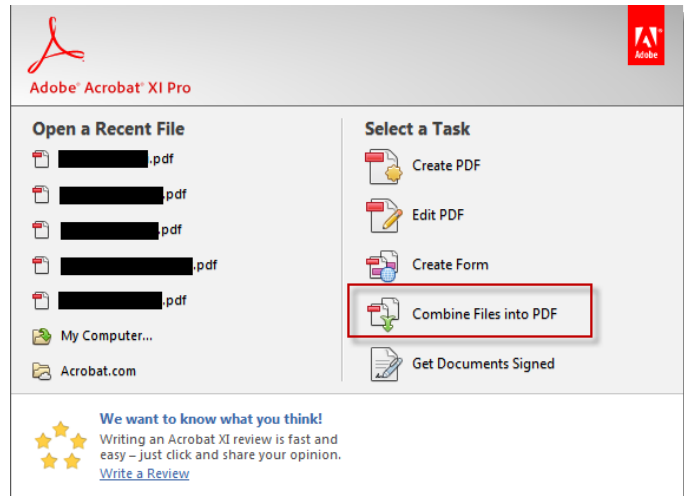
Adobe® Acrobat® XI Pro

Adobe

Open a Recent File

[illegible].pdf

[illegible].pdf

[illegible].pdf

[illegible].pdf

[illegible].pdf

My Computer...

Acrobat.com

Select a Task

Create PDF

Edit PDF

Create Form

Combine Files into PDF

Get Documents Signed

We want to know what you think!

Writing an Acrobat XI review is fast and easy – just click and share your opinion.

Write a Review